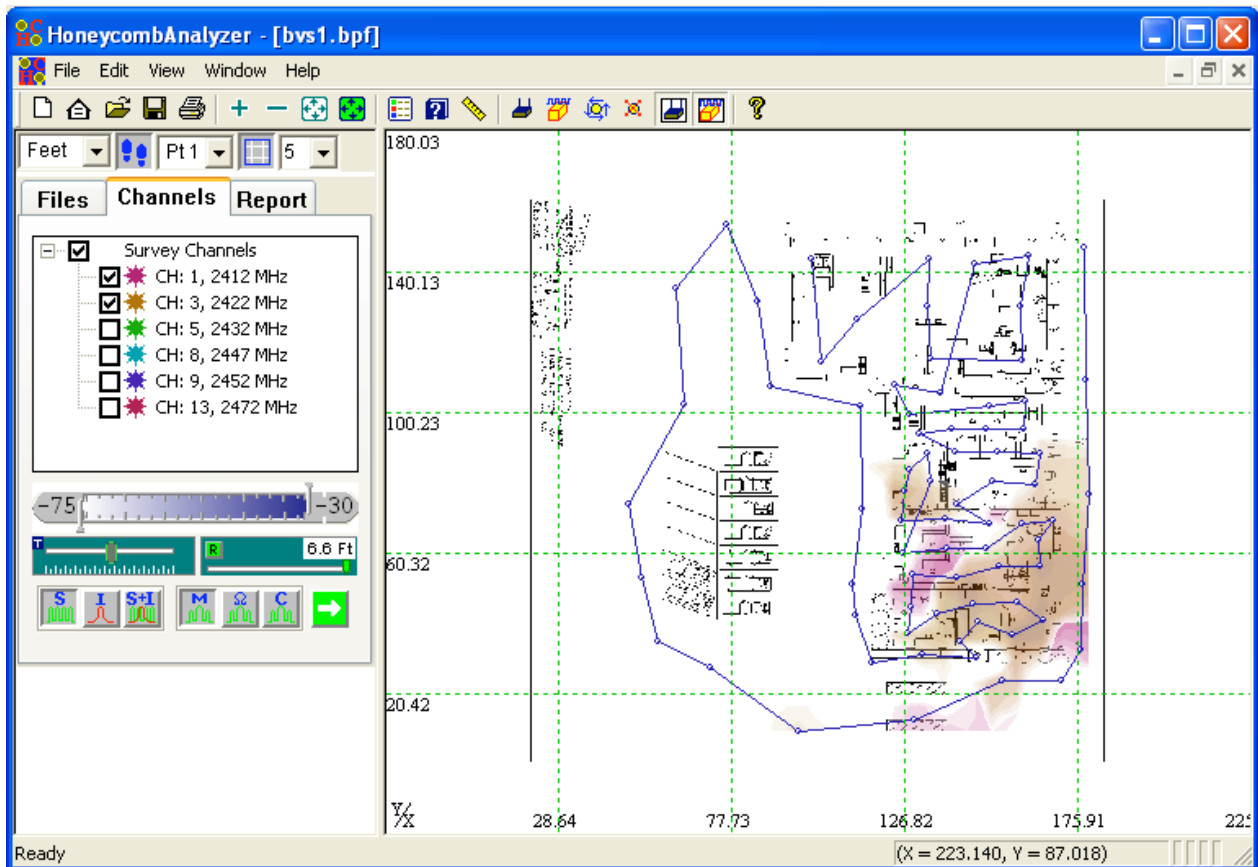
HoneycombAnalyzer - [bvs1.bpf]

File Edit View Window Help

Feet Pt 1 5

Files Channels Report

Survey Channels
CH: 1, 2412 MHz
CH: 3, 2422 MHz
CH: 5, 2432 MHz
CH: 8, 2447 MHz
CH: 9, 2452 MHz
CH: 13, 2472 MHz

-75 -30

T R 6.6 Ft

S I S+I M Ω C

180.03
140.13
100.23
60.32
20.42
Y/X
28.64
77.73
126.82
175.91
22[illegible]

Ready
(X = 223.140, Y = 87.018)